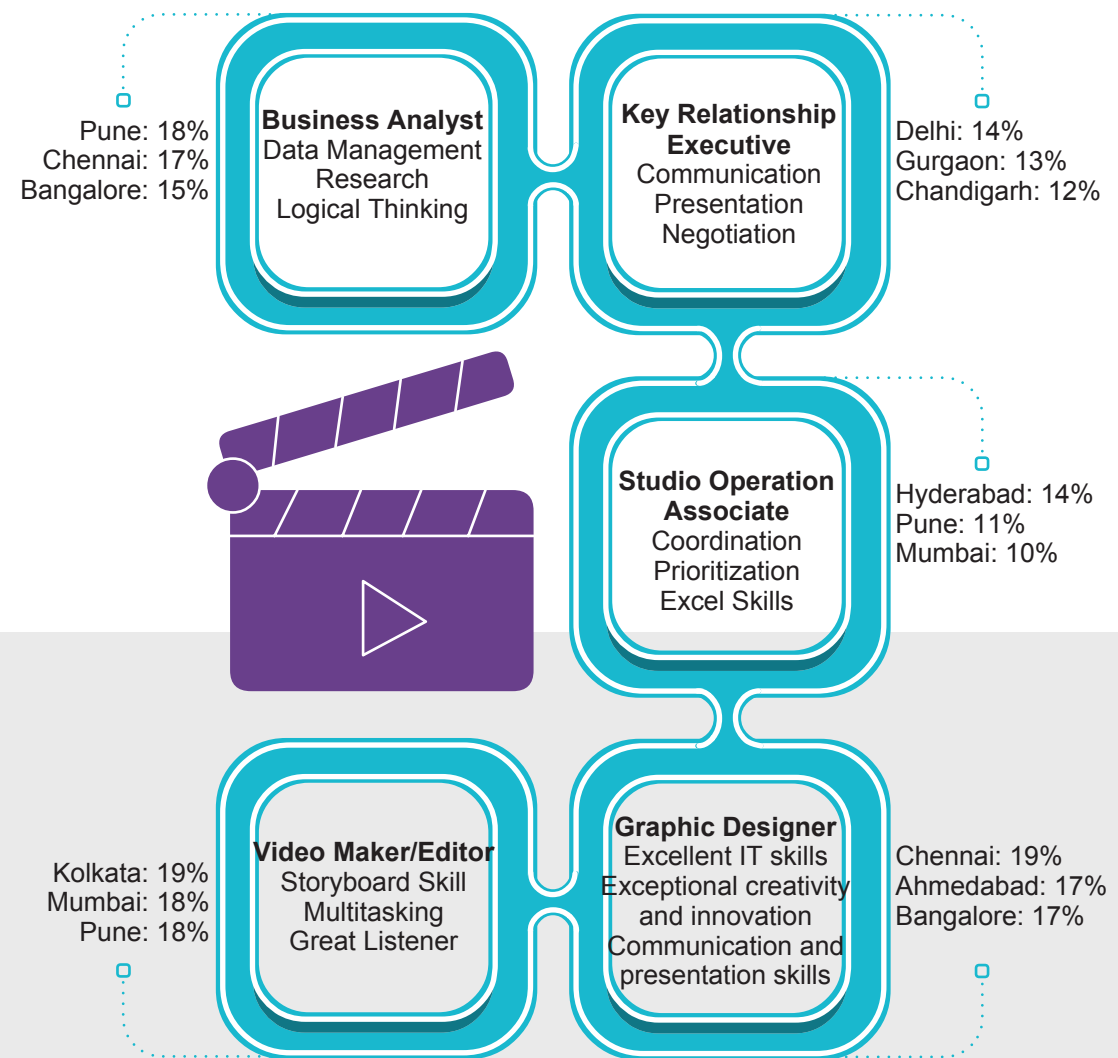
Pune: 18%
Chennai: 17%
Bangalore: 15%

Business Analyst
Data Management
Research
Logical Thinking

Key Relationship Executive
Communication
Presentation
Negotiation

Delhi: 14%
Gurgaon: 13%
Chandigarh: 12%

Studio Operation Associate
Coordination
Prioritization
Excel Skills

Hyderabad: 14%
Pune: 11%
Mumbai: 10%

Kolkata: 19%
Mumbai: 18%
Pune: 18%

Video Maker/Editor
Storyboard Skill
Multitasking
Great Listener

Graphic Designer
Excellent IT skills
Exceptional creativity and innovation
Communication and presentation skills

Chennai: 19%
Ahmedabad: 17%
Bangalore: 17%